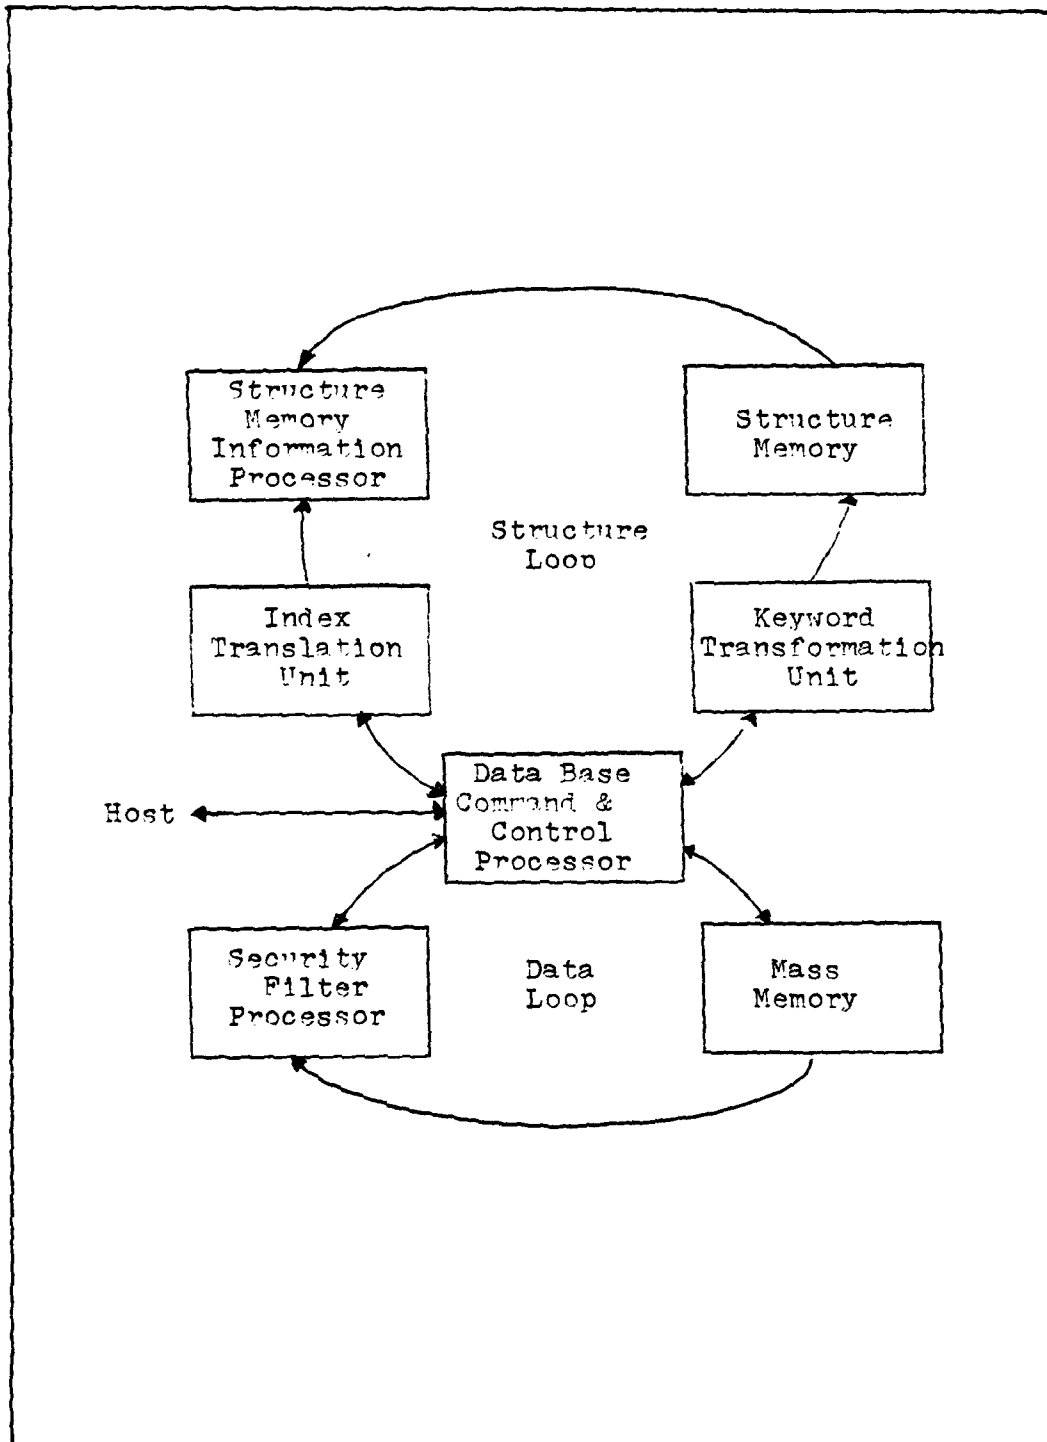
Structure Memory Information Processor

Structure Memory

Structure Loop

Index Translation Unit

Keyword Transformation Unit

Host

Data Base Command & Control Processor

Security Filter Processor

Data Loop

Mass Memory